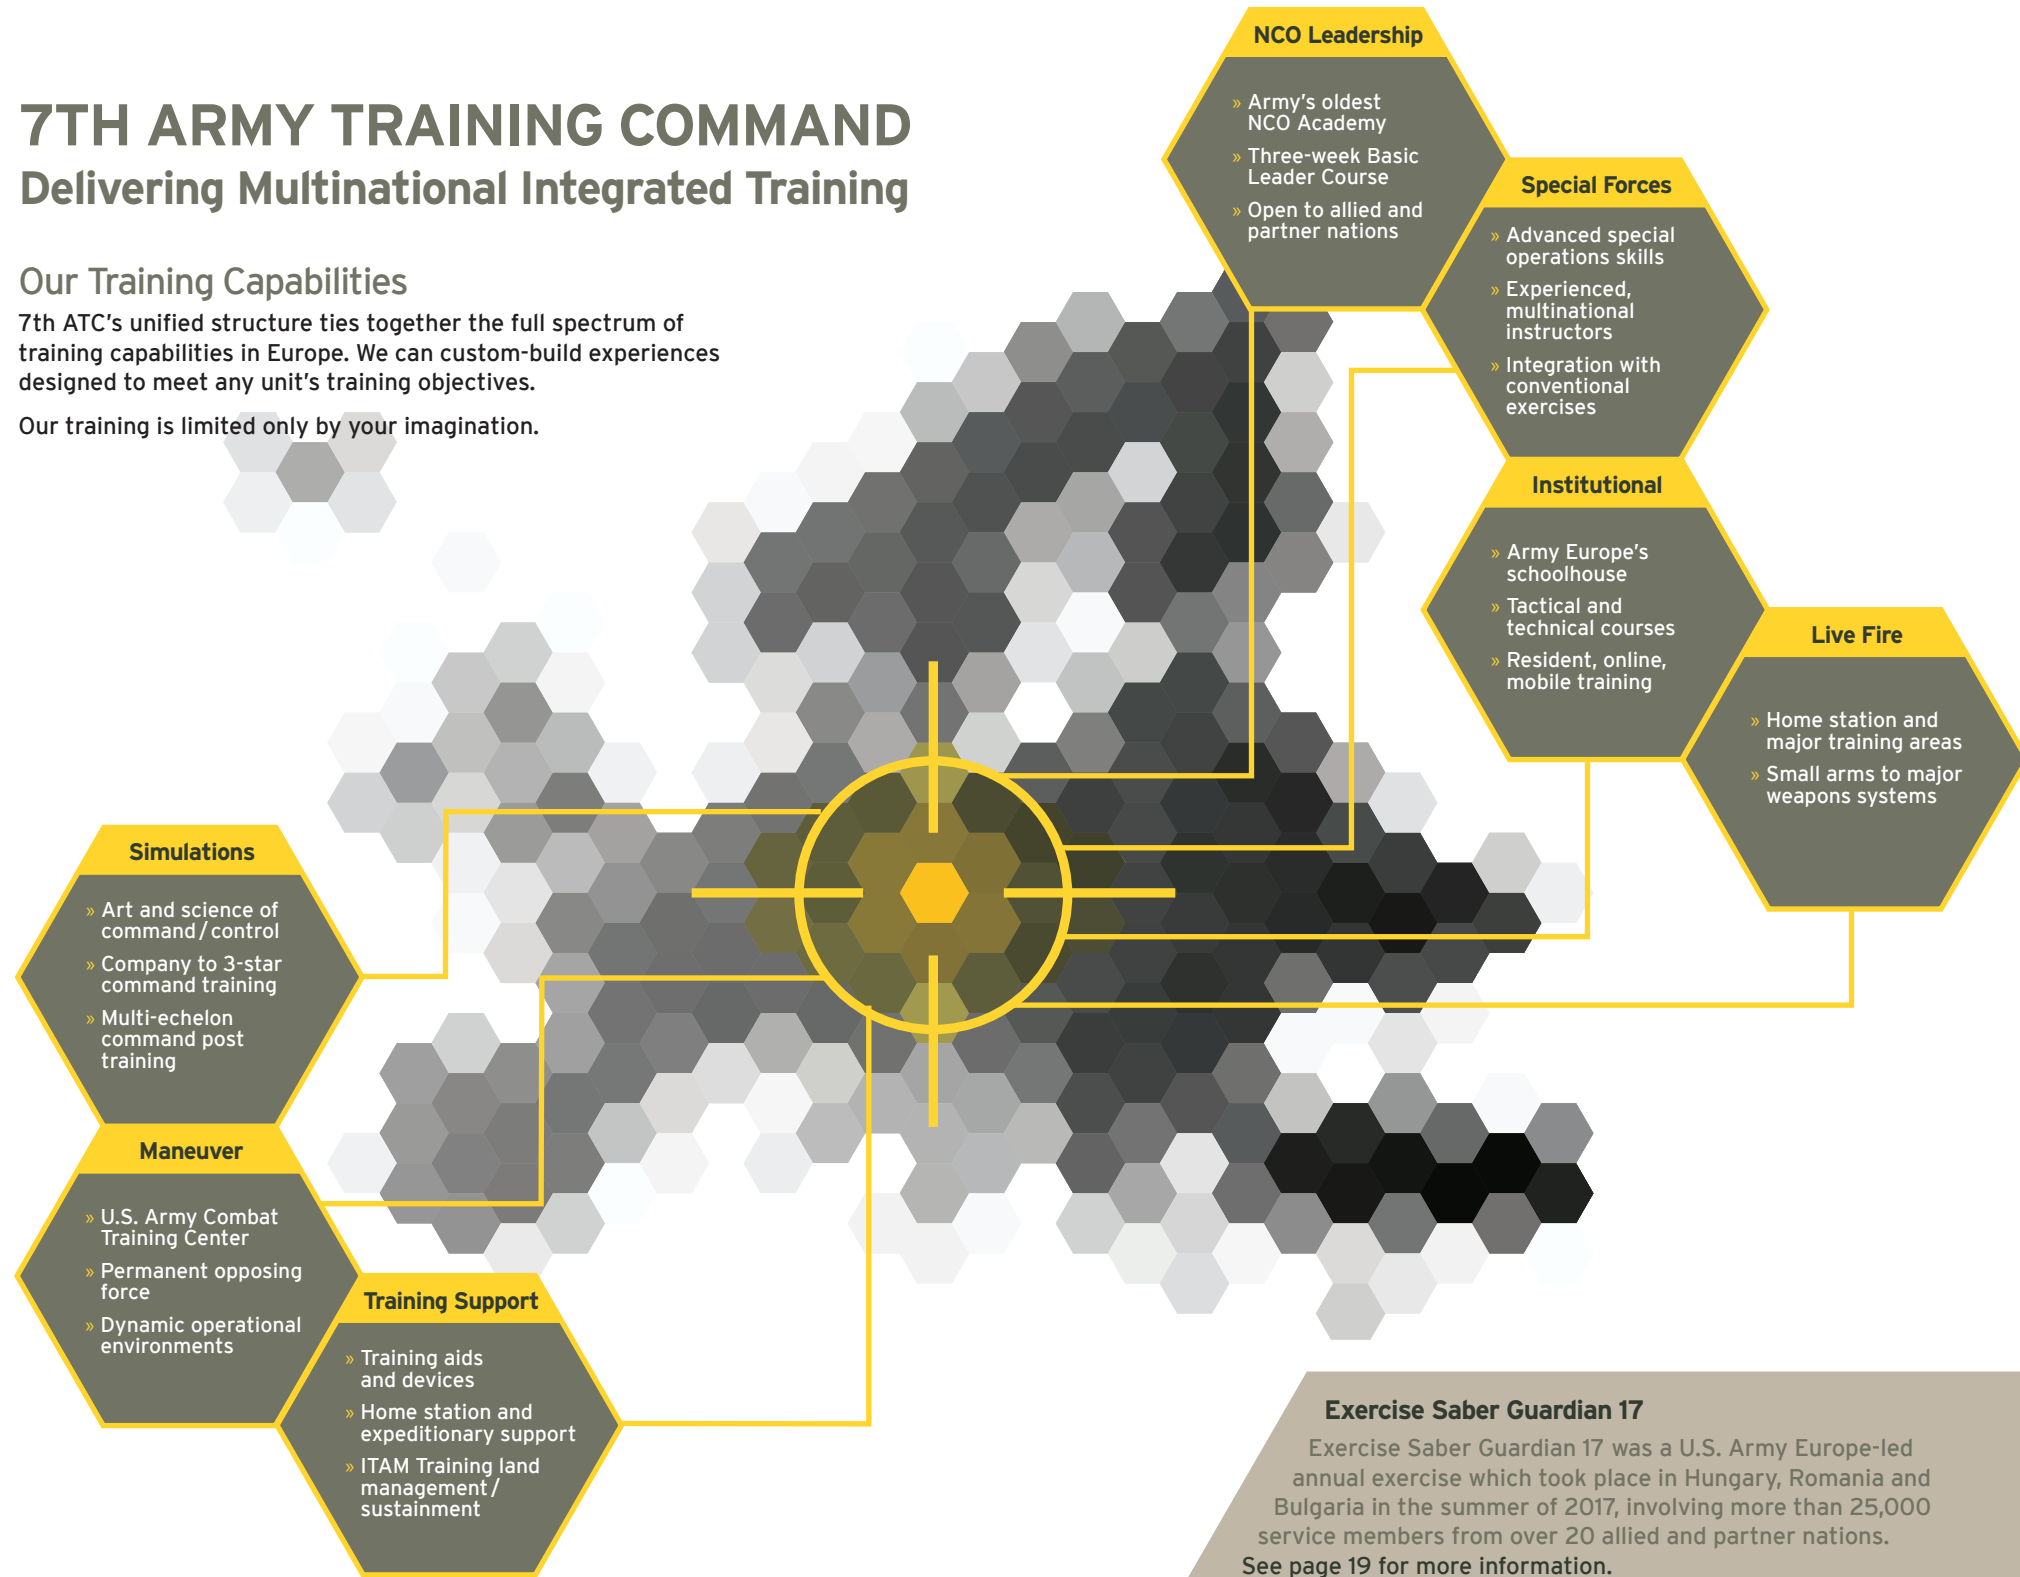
7TH ARMY TRAINING COMMAND
Delivering Multinational Integrated Training

Our Training Capabilities
7th ATC's unified structure ties together the full spectrum of training capabilities in Europe. We can custom-build experiences designed to meet any unit's training objectives.

Our training is limited only by your imagination.

NCO Leadership
» Army's oldest NCO Academy
» Three-week Basic Leader Course
» Open to allied and partner nations

Special Forces
» Advanced special operations skills
» Experienced, multinational instructors
» Integration with conventional exercises

Institutional
» Army Europe's schoolhouse
» Tactical and technical courses
» Resident, online, mobile training

Live Fire
» Home station and major training areas
» Small arms to major weapons systems

Simulations
» Art and science of command / control
» Company to 3-star command training
» Multi-echelon command post training

Maneuver
» U.S. Army Combat Training Center
» Permanent opposing force
» Dynamic operational environments

Training Support
» Training aids and devices
» Home station and expeditionary support
» ITAM Training land management / sustainment

Exercise Saber Guardian 17
Exercise Saber Guardian 17 was a U.S. Army Europe-led annual exercise which took place in Hungary, Romania and Bulgaria in the summer of 2017, involving more than 25,000 service members from over 20 allied and partner nations.
See page 19 for more information.